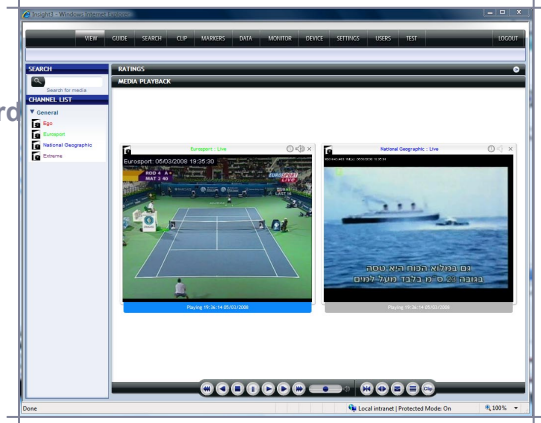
Insight - Windows Internet Explorer

VIEW GUIDE SEARCH CLIP MARKERS DATA MONITOR DEVICE SETTINGS USERS TEST LOGOUT

SEARCH
Search for media
CHANNEL LIST
General
Ego
Eurosport
National Geographic
Extreme

RATINGS
MEDIA PLAYBACK

Eurosport : Live
Eurosport: 06/03/2008 19:36:30
Playing 19:36:14 05/03/2008

National Geographic : Live
גם בחלוא הכוח היא טסה
בגובה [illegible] בלבד מעל למים
Playing 19:36:14 05/03/2008

Done
Local intranet | Protected Mode: On
100%